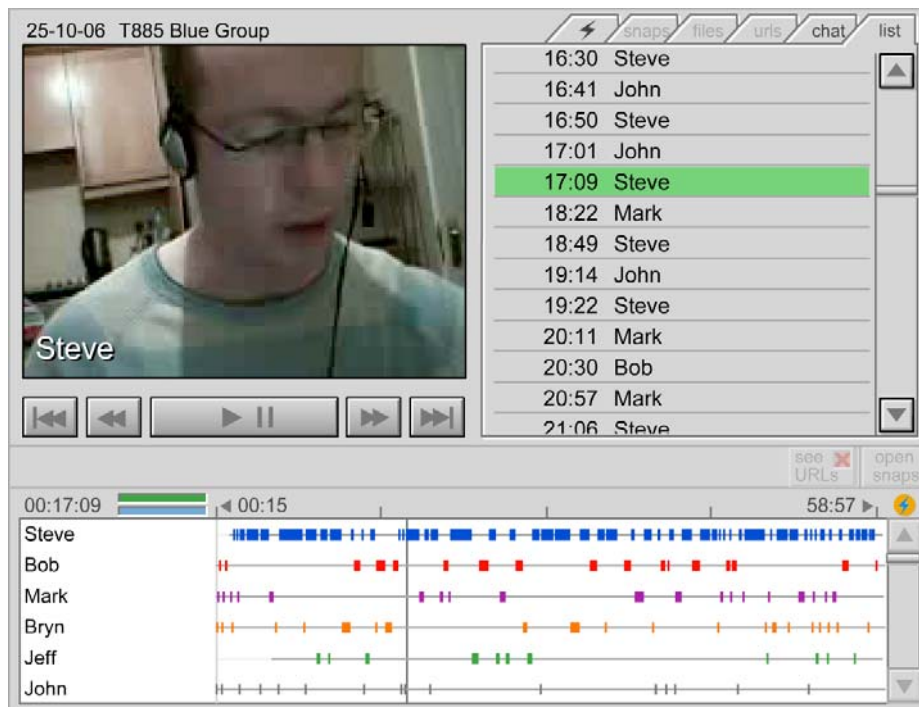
25-10-06 T885 Blue Group

snaps files urls chat list

Steve

| 16:30 | Steve |
|---|---|
| 16:41 | John |
| 16:50 | Steve |
| 17:01 | John |
| 17:09 | Steve |
| 18:22 | Mark |
| 18:49 | Steve |
| 19:14 | John |
| 19:22 | Steve |
| 20:11 | Mark |
| 20:30 | Bob |
| 20:57 | Mark |
| 21:06 | Steve |

see URLs

open snaps

00:17:09

00:15

58:57

Steve
Bob
Mark
Bryn
Jeff
John